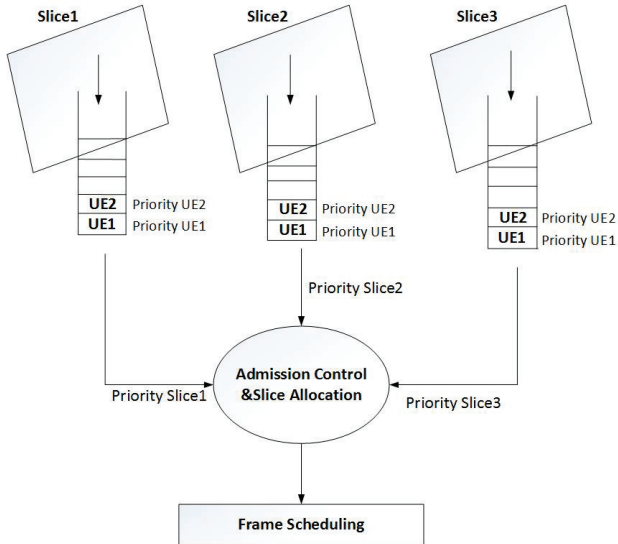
Slice1

Slice2

Slice3

UE2 Priority UE2
UE1 Priority UE1

UE2 Priority UE2
UE1 Priority UE1

UE2 Priority UE2
UE1 Priority UE1

Priority Slice2

Admission Control &Slice Allocation

Priority Slice1

Priority Slice3

Frame Scheduling